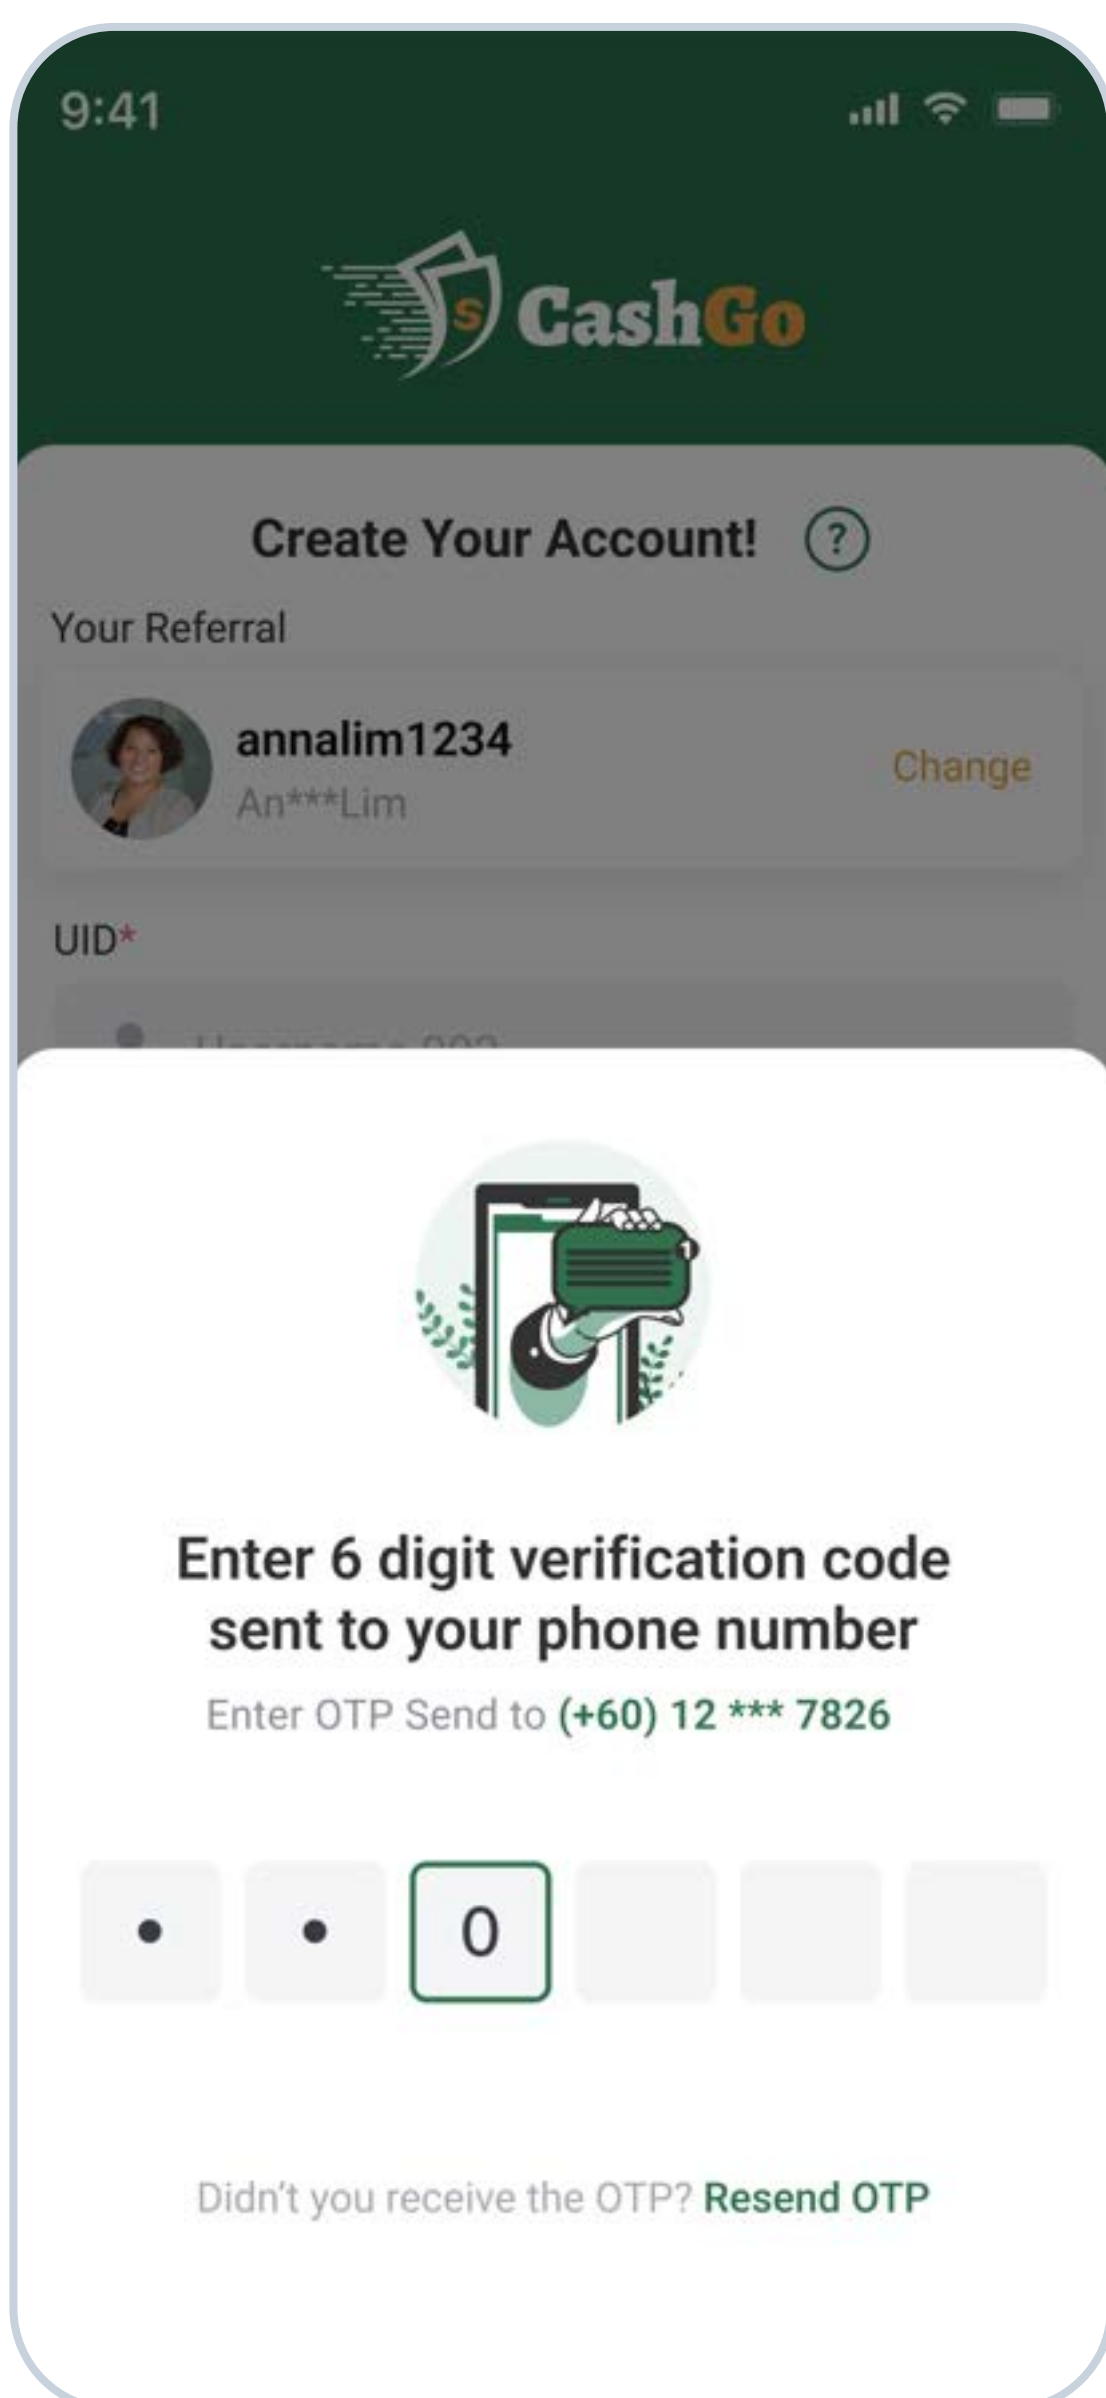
9:41

$ CashGo

Create Your Account! ?

Your Referral

annalim1234
An***Lim

Change

UID*

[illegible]

Enter 6 digit verification code sent to your phone number

Enter OTP Send to (+60) 12 *** 7826

• • 0

Didn't you receive the OTP? Resend OTP